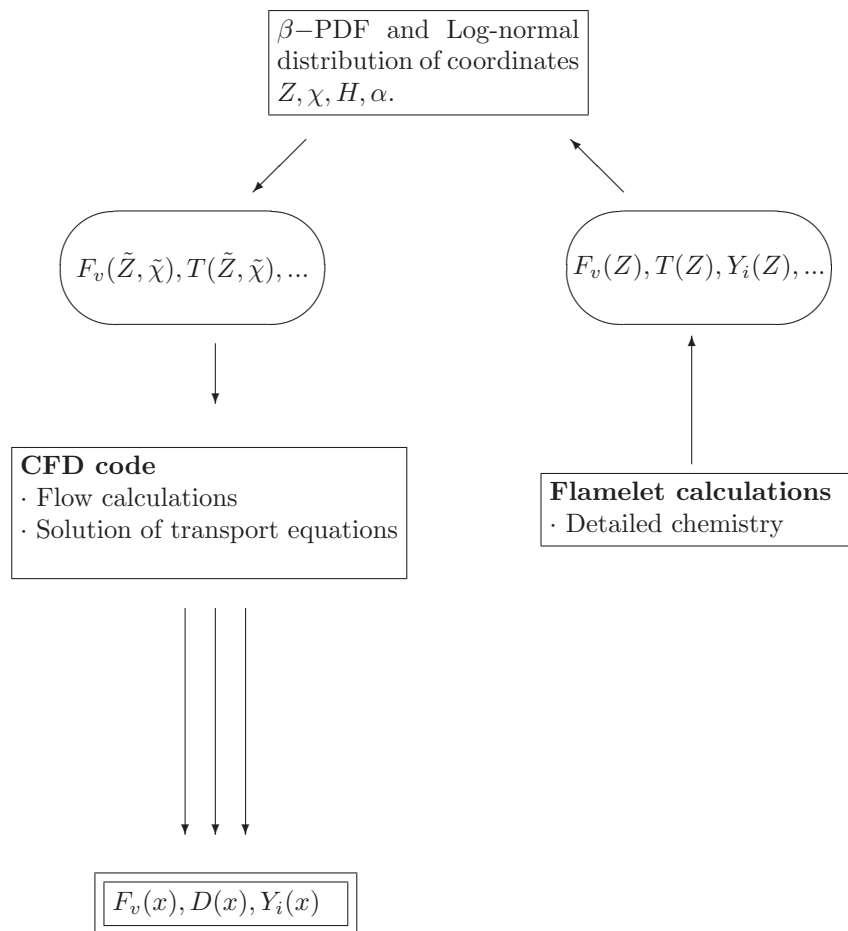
$\beta-$PDF and Log-normal distribution of coordinates $Z, \chi, H, \alpha$.

$F_v(\tilde{Z}, \tilde{\chi}), T(\tilde{Z}, \tilde{\chi}), ...$

$F_v(Z), T(Z), Y_i(Z), ...$

**CFD code**
· Flow calculations
· Solution of transport equations

**Flamelet calculations**
· Detailed chemistry

$F_v(x), D(x), Y_i(x)$